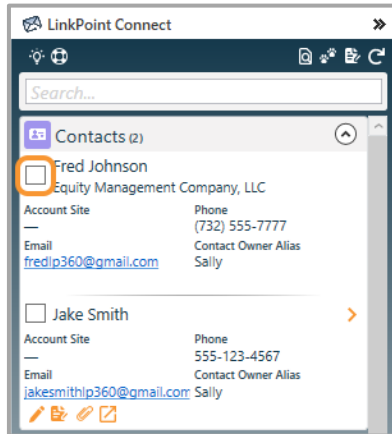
LinkPoint Connect

Search...

Contacts (2)

Fred Johnson
Equity Management Company, LLC

Account Site
—
Phone
(732) 555-7777
Email
fredlp360@gmail.com
Contact Owner Alias
Sally

Jake Smith

Account Site
—
Phone
555-123-4567
Email
jakesmithlp360@gmail.com
Contact Owner Alias
Sally